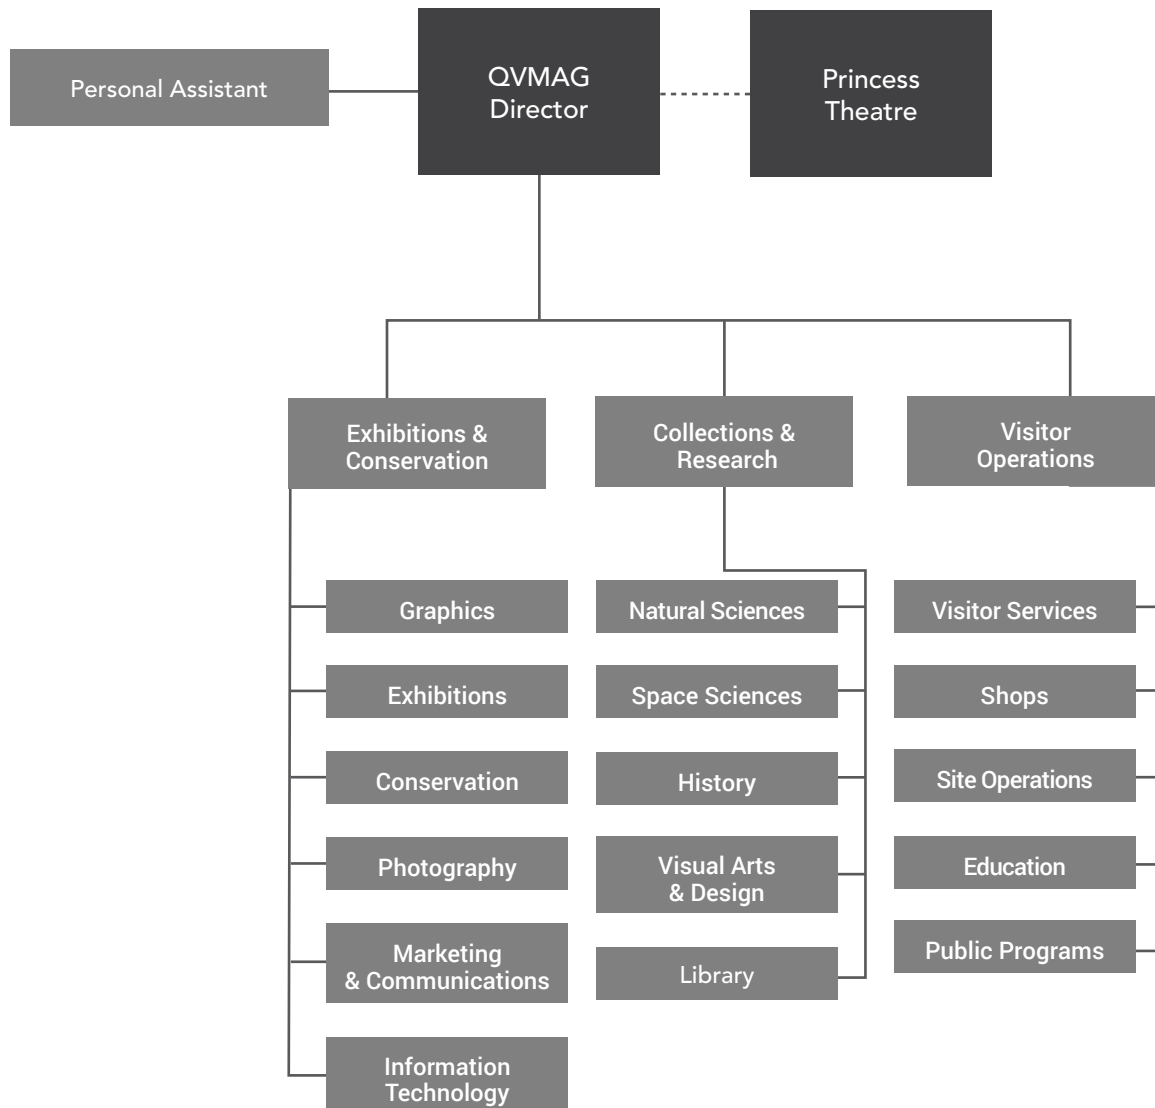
Personal Assistant

QVMAG Director

Princess Theatre

Exhibitions & Conservation

Collections & Research

Visitor Operations

Graphics

Exhibitions

Conservation

Photography

Marketing & Communications

Information Technology

Natural Sciences

Space Sciences

History

Visual Arts & Design

Library

Visitor Services

Shops

Site Operations

Education

Public Programs